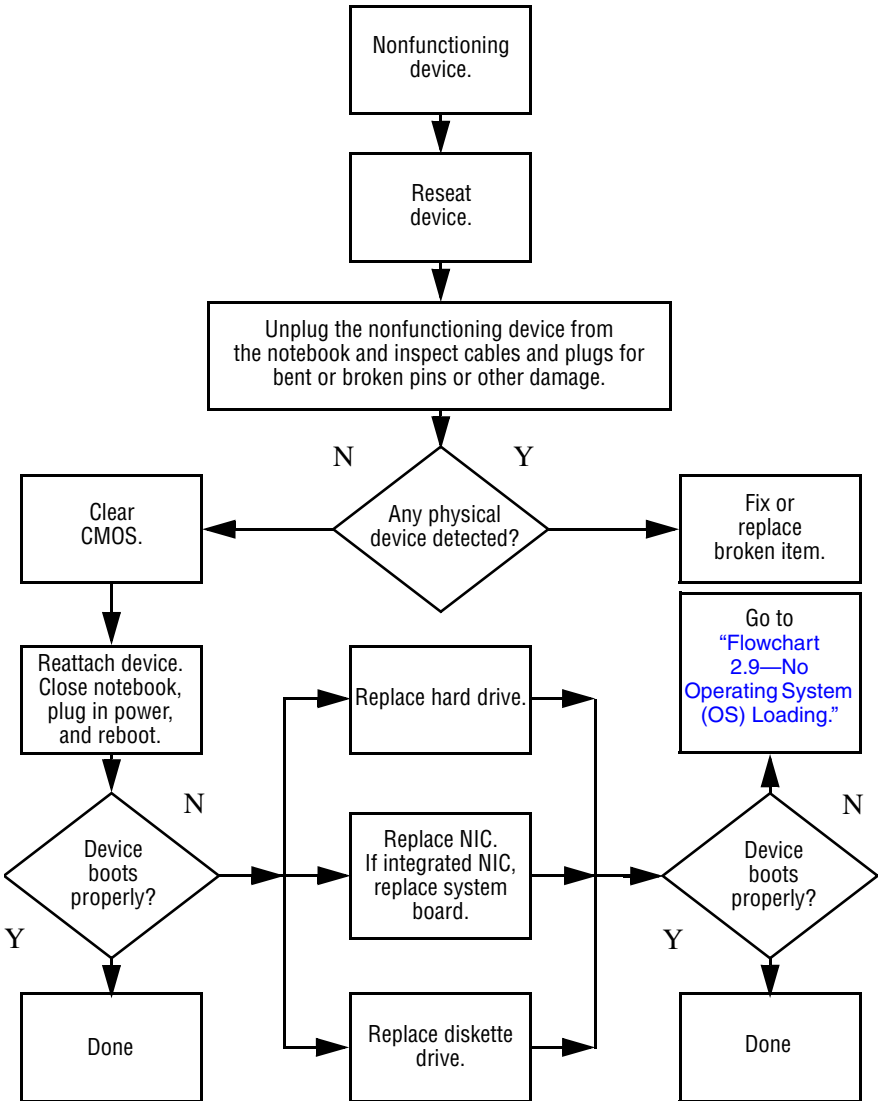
Nonfunctioning device.

Reseat device.

Unplug the nonfunctioning device from the notebook and inspect cables and plugs for bent or broken pins or other damage.

N

Y

Clear CMOS.

Any physical device detected?

Fix or replace broken item.

Go to "Flowchart 2.9—No Operating System (OS) Loading."

Reattach device. Close notebook, plug in power, and reboot.

Replace hard drive.

N

Device boots properly?

Replace NIC. If integrated NIC, replace system board.

N

Device boots properly?

Y

Y

Done

Replace diskette drive.

Done